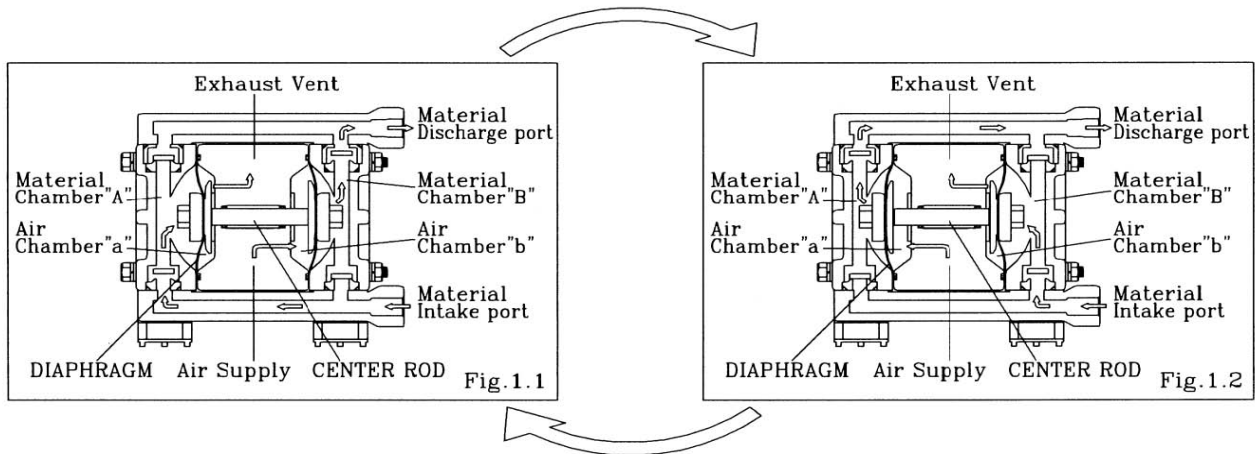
Exhaust Vent
Material Discharge port
Material Chamber"A"
Material Chamber"B"
Air Chamber"a"
Air Chamber"b"
Material Intake port
DIAPHRAGM
Air Supply
CENTER ROD
Fig.1.1

Exhaust Vent
Material Discharge port
Material Chamber"A"
Material Chamber"B"
Air Chamber"a"
Air Chamber"b"
Material Intake port
DIAPHRAGM
Air Supply
CENTER ROD
Fig.1.2